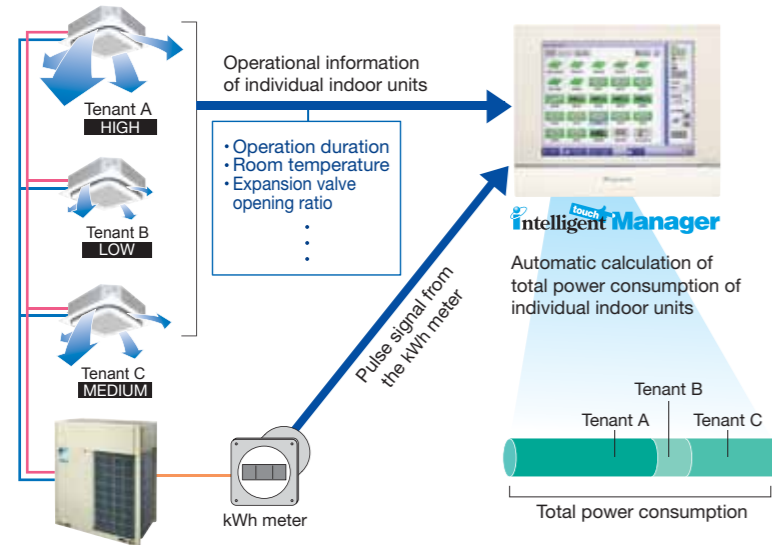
Tenant A
HIGH

Tenant B
LOW

Tenant C
MEDIUM

Operational information of individual indoor units

• Operation duration
• Room temperature
• Expansion valve opening ratio
•
•
•

Pulse signal from the kWh meter

kWh meter

intelligent touch Manager

Automatic calculation of total power consumption of individual indoor units

Tenant B
Tenant A
Tenant C

Total power consumption